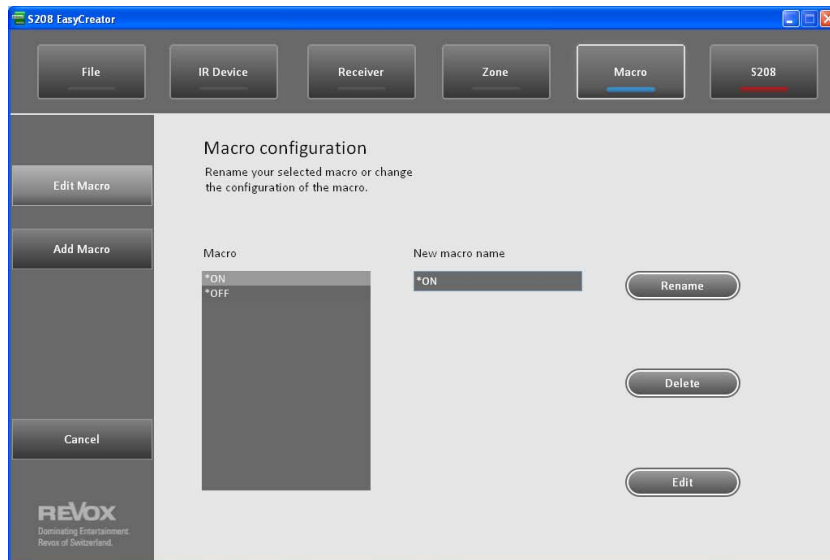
S208 EasyCreator

File

IR Device

Receiver

Zone

Macro

S208

Edit Macro

Add Macro

Cancel

REVOX
Dominating Entertainment.
Revox of Switzerland.

Macro configuration

Rename your selected macro or change the configuration of the macro.

Macro

*ON
*OFF

New macro name

*ON

Rename

Delete

Edit